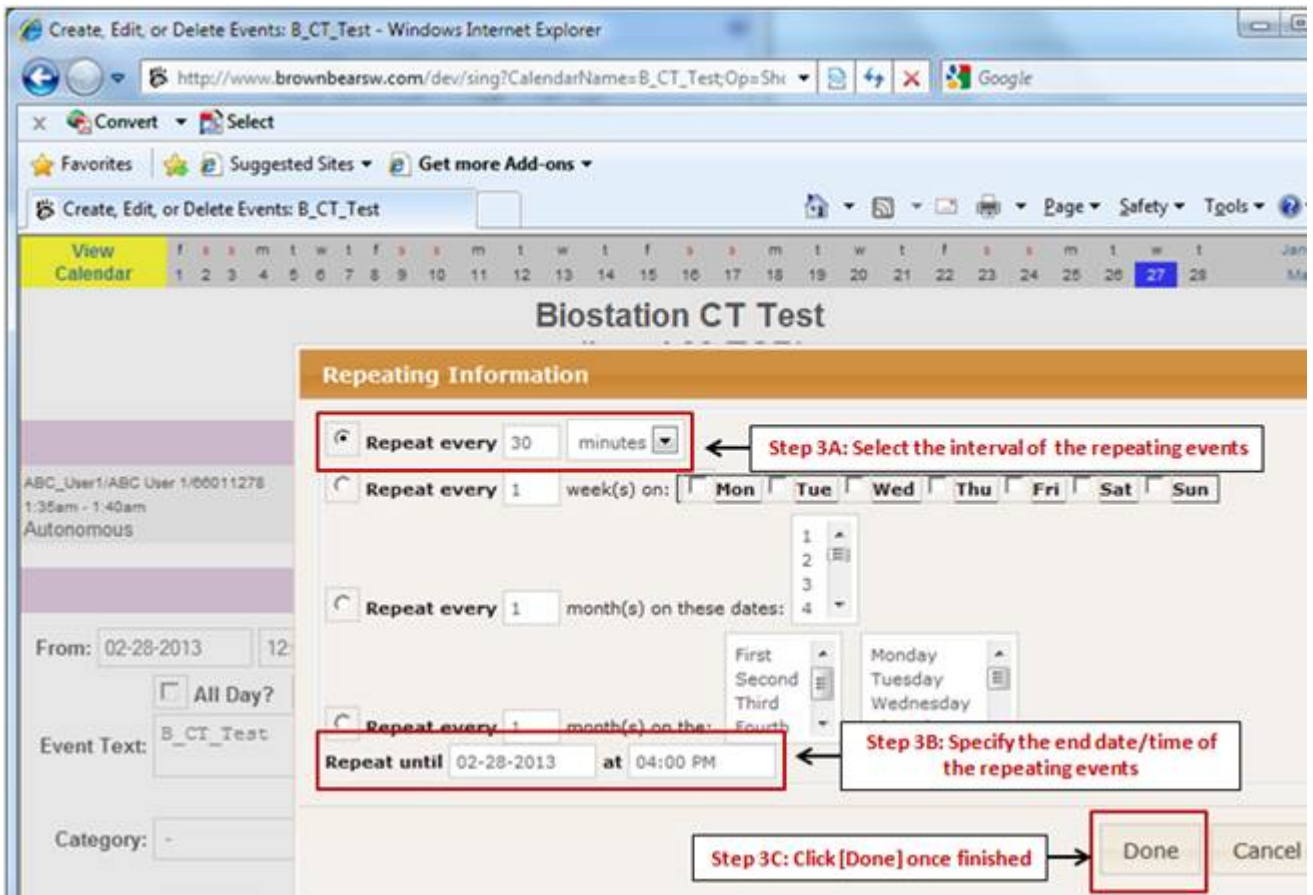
Create, Edit, or Delete Events: B_CT_Test - Windows Internet Explorer

http://www.brownbearsw.com/dev/sing?CalendarName=B_CT_Test;Op=Sh

Google

Convert Select

Favorites Suggested Sites Get more Add-ons

Create, Edit, or Delete Events: B_CT_Test

Page Safety Tools

View Calendar

f s s m t w t f s s m t w t f s s m t w t f s s m t w t
1 2 3 4 5 6 7 8 9 10 11 12 13 14 15 16 17 18 19 20 21 22 23 24 25 26 27 28

Jan
Ma

Biostation CT Test

Repeating Information

Repeat every 30 minutes

Step 3A: Select the interval of the repeating events

ABC_User1/ABC User 1/66011278
1:35am - 1:40am
Autonomous

Repeat every 1 week(s) on: Mon Tue Wed Thu Fri Sat Sun

1
2
3
4

Repeat every 1 month(s) on these dates:

From: 02-28-2013 12:

All Day?

First
Second
Third
Fourth

Monday
Tuesday
Wednesday

Repeat every 1 month(s) on the:

Event Text: B_CT_Test

Repeat until 02-28-2013 at 04:00 PM

Step 3B: Specify the end date/time of the repeating events

Category: -

Step 3C: Click [Done] once finished

Done

Cancel